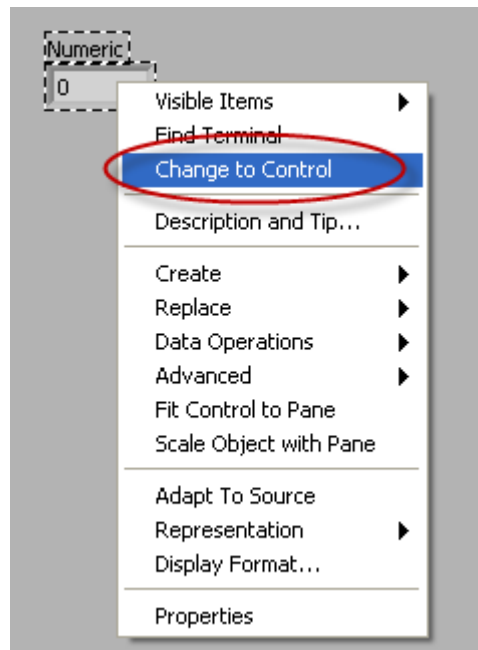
Numeric
0
Visible Items
Find Terminal
Change to Control
Description and Tip...
Create
Replace
Data Operations
Advanced
Fit Control to Pane
Scale Object with Pane
Adapt To Source
Representation
Display Format...
Properties